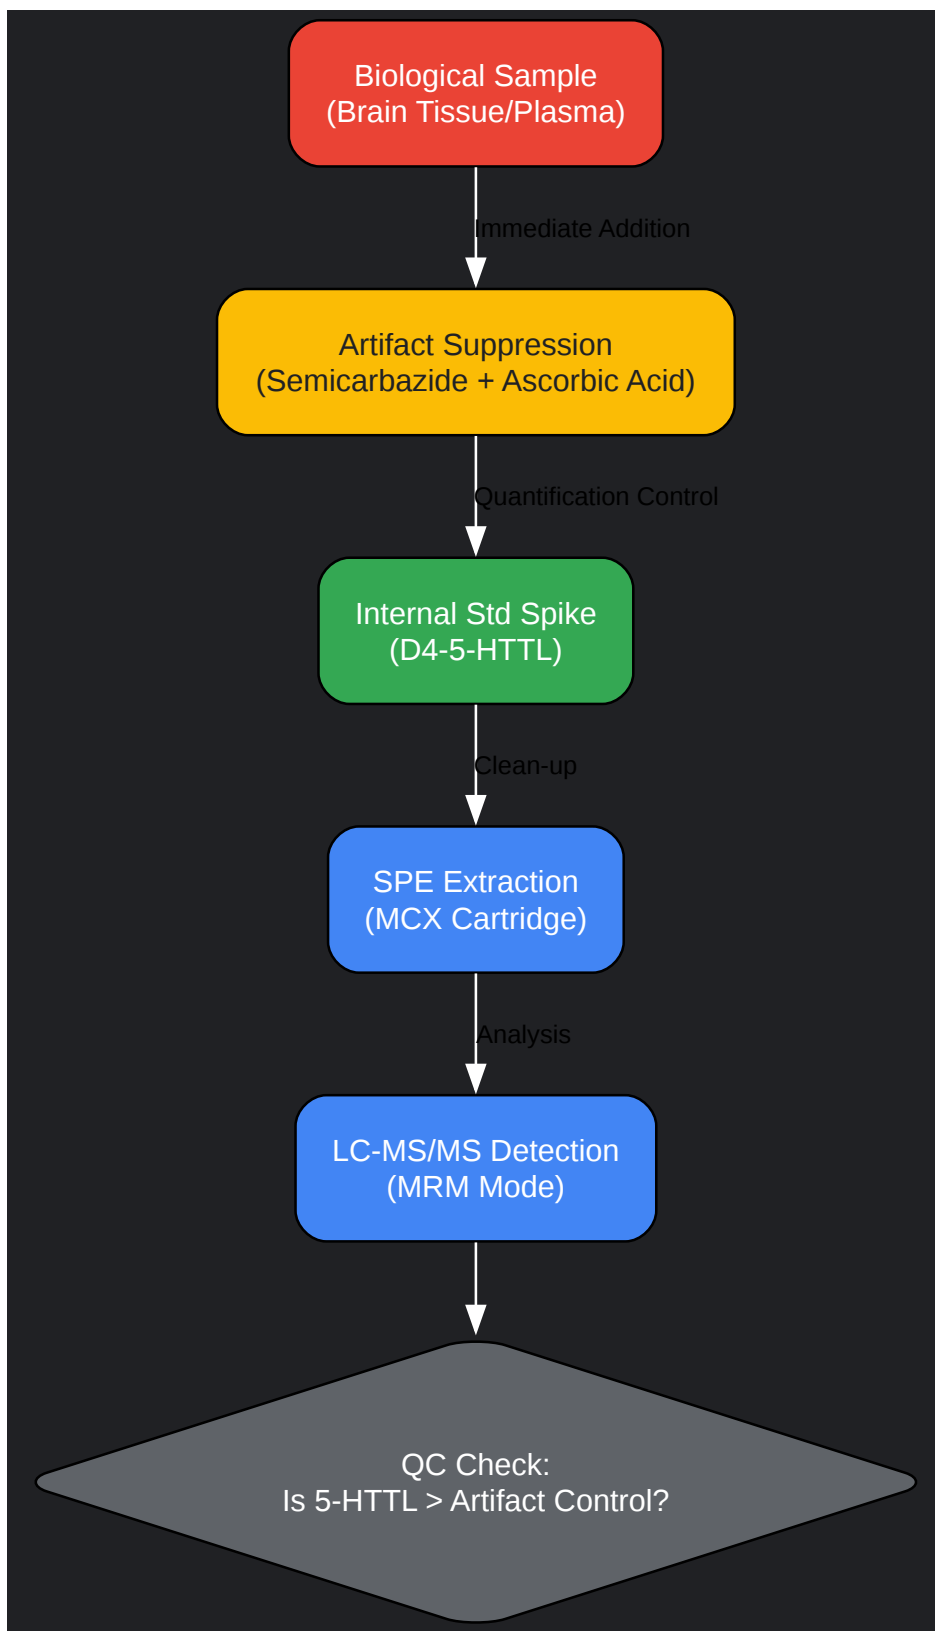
Biological Sample
(Brain Tissue/Plasma)

Immediate Addition

Artifact Suppression
(Semicarbazide + Ascorbic Acid)

Quantification Control

Internal Std Spike
(D4-5-HTTL)

Clean-up

SPE Extraction
(MCX Cartridge)

Analysis

LC-MS/MS Detection
(MRM Mode)

QC Check:
Is 5-HTTL > Artifact Control?